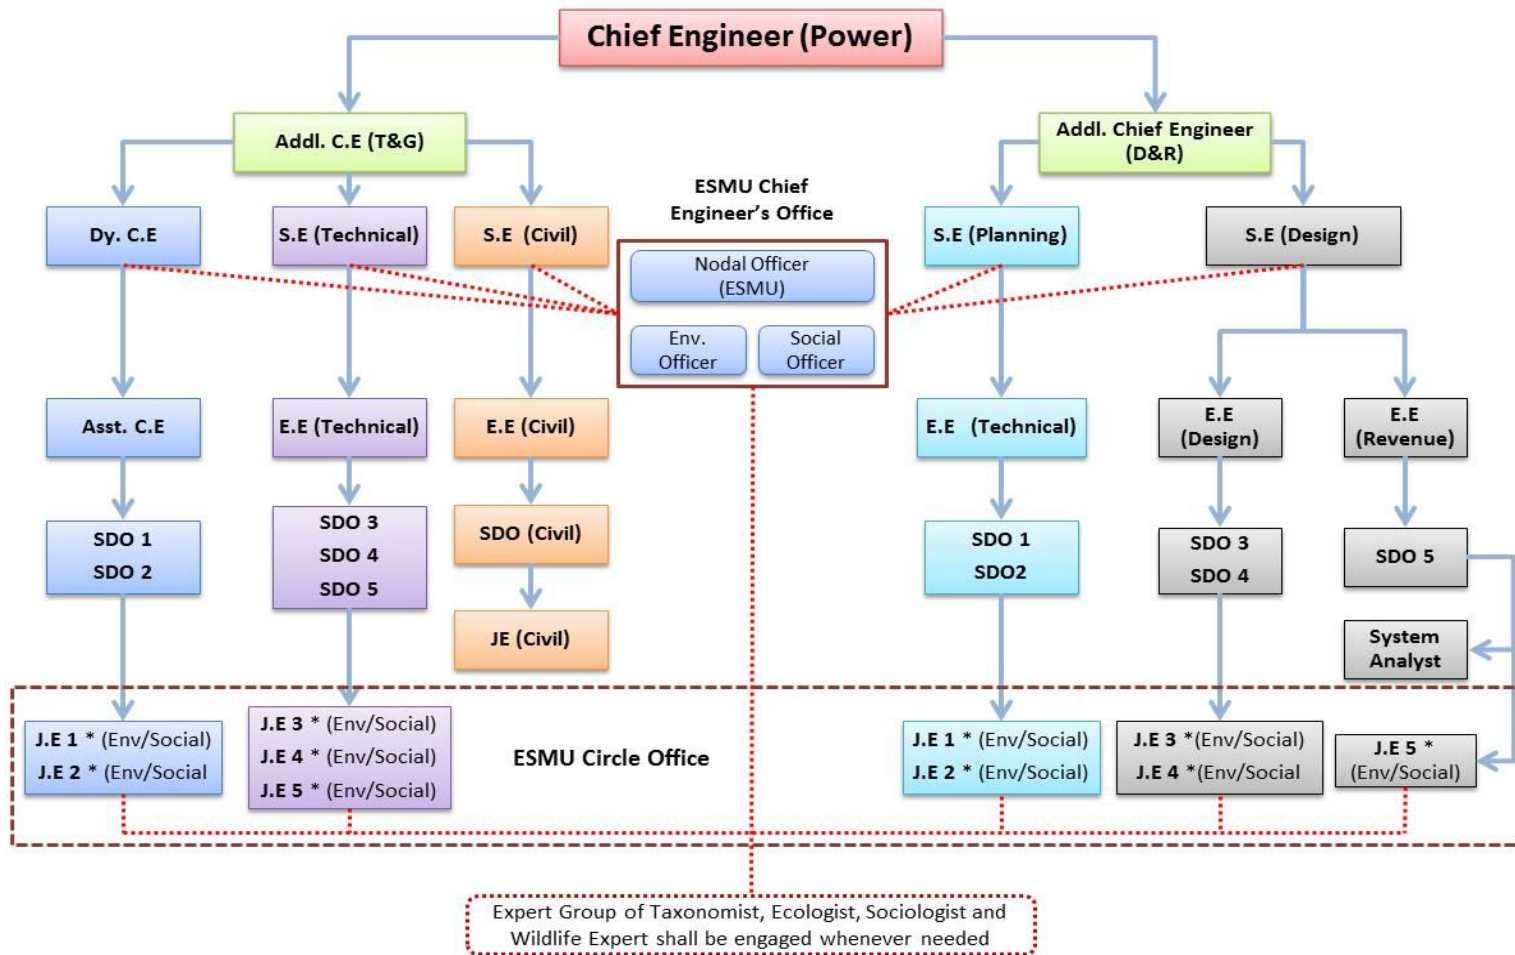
Chief Engineer (Power)

Addl. C.E (T&G)

Addl. Chief Engineer (D&R)

Dy. C.E

S.E (Technical)

S.E (Civil)

ESMU Chief Engineer's Office

Nodal Officer (ESMU)

Env. Officer

Social Officer

S.E (Planning)

S.E (Design)

Asst. C.E

E.E (Technical)

E.E (Civil)

E.E (Technical)

E.E (Design)

E.E (Revenue)

SDO 1
SDO 2

SDO 3
SDO 4
SDO 5

SDO (Civil)

JE (Civil)

SDO 1
SDO2

SDO 3
SDO 4

SDO 5

System Analyst

J.E 1 * (Env/Social)
J.E 2 * (Env/Social

J.E 3 * (Env/Social)
J.E 4 * (Env/Social)
J.E 5 * (Env/Social)

ESMU Circle Office

J.E 1 * (Env/Social)
J.E 2 * (Env/Social)

J.E 3 *(Env/Social)
J.E 4 *(Env/Social

J.E 5 * (Env/Social)

Expert Group of Taxonomist, Ecologist, Sociologist and Wildlife Expert shall be engaged whenever needed